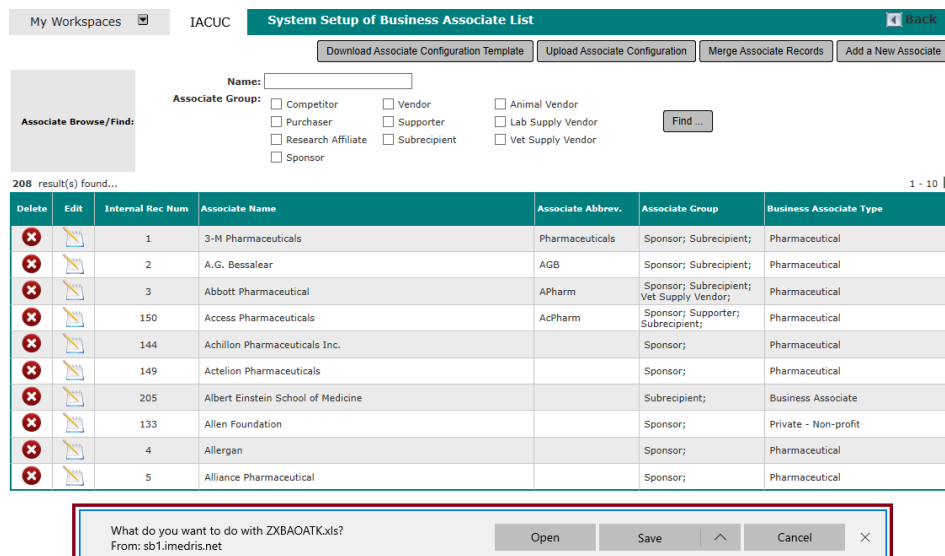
My Workspaces

IACUC

System Setup of Business Associate List

Back

Download Associate Configuration Template | Upload Associate Configuration | Merge Associate Records | Add a New Associate

Associate Browse/Find:

Name:

Associate Group:

Competitor
Vendor
Animal Vendor
Purchaser
Supporter
Lab Supply Vendor
Research Affiliate
Subrecipient
Vet Supply Vendor
Sponsor

Find ...

208 result(s) found...

1 - 10

| Delete | Edit | Internal Rec Num | Associate Name | Associate Abbrev. | Associate Group | Business Associate Type |
|---|---|---|---|---|---|---|
| | | 1 | 3-M Pharmaceuticals | Pharmaceuticals | Sponsor; Subrecipient; | Pharmaceutical |
| | | 2 | A.G. Bessalear | AGB | Sponsor; Subrecipient; | Pharmaceutical |
| | | 3 | Abbott Pharmaceutical | APharm | Sponsor; Subrecipient; Vet Supply Vendor; | Pharmaceutical |
| | | 150 | Access Pharmaceuticals | AcPharm | Sponsor; Supporter; Subrecipient; | Pharmaceutical |
| | | 144 | Achillon Pharmaceuticals Inc. | | Sponsor; | Pharmaceutical |
| | | 149 | Actelion Pharmaceuticals | | Sponsor; | Pharmaceutical |
| | | 205 | Albert Einstein School of Medicine | | Subrecipient; | Business Associate |
| | | 133 | Allen Foundation | | Sponsor; | Private - Non-profit |
| | | 4 | Allergan | | Sponsor; | Pharmaceutical |
| | | 5 | Alliance Pharmaceutical | | Sponsor; | Pharmaceutical |

What do you want to do with ZXBAOATK.xls?
From: sb1.imedris.net

Open
Save
Cancel